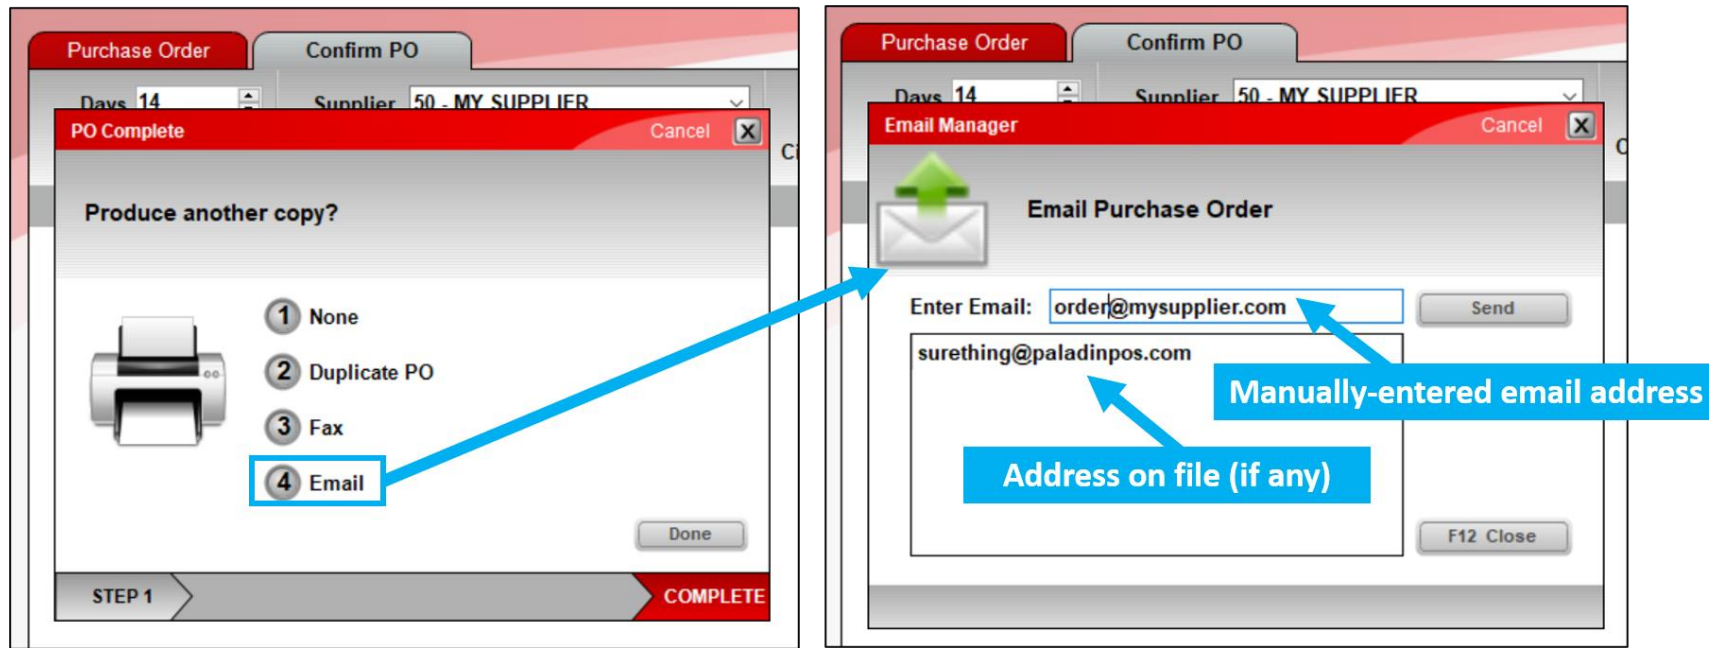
Purchase Order
Confirm PO
Days 14
Supplier 50 - MY SUPPLIER
PO Complete
Cancel
X
C
Produce another copy?
1 None
2 Duplicate PO
3 Fax
4 Email
Done
STEP 1
COMPLETE

Purchase Order
Confirm PO
Days 14
Supplier 50 - MY SUPPLIER
Email Manager
Cancel
X
C
Email Purchase Order
Enter Email: order@mysupplier.com
Send
surething@paladinpos.com
Manually-entered email address
Address on file (if any)
F12 Close